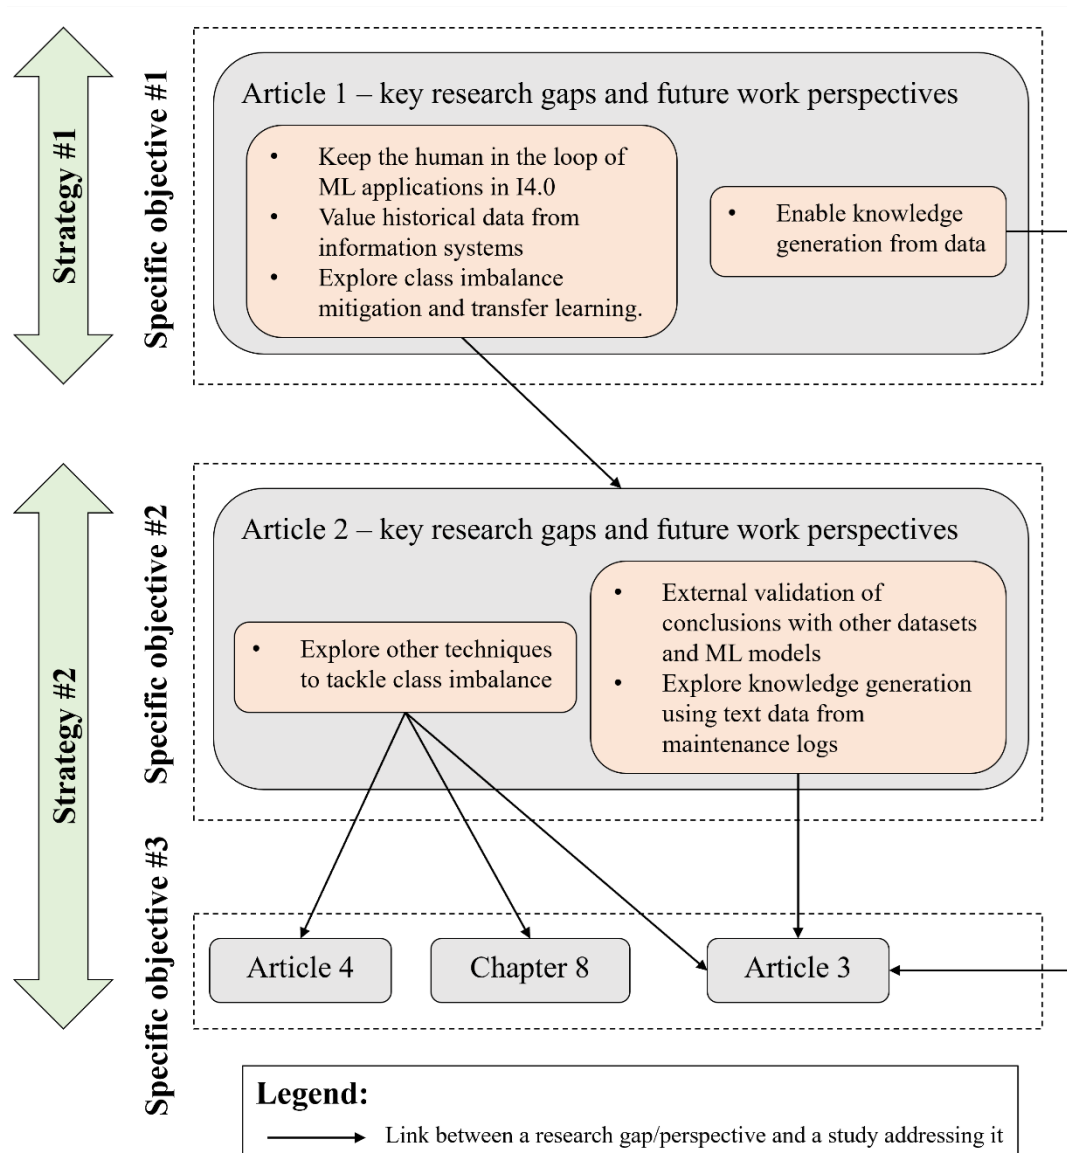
Strategy #1

Specific objective #1

Article 1 – key research gaps and future work perspectives

- Keep the human in the loop of ML applications in I4.0
- Value historical data from information systems
- Explore class imbalance mitigation and transfer learning.

- Enable knowledge generation from data

Strategy #2

Specific objective #2

Article 2 – key research gaps and future work perspectives

- Explore other techniques to tackle class imbalance

- External validation of conclusions with other datasets and ML models
- Explore knowledge generation using text data from maintenance logs

Specific objective #3

Article 4

Chapter 8

Article 3

Legend:
Link between a research gap/perspective and a study addressing it